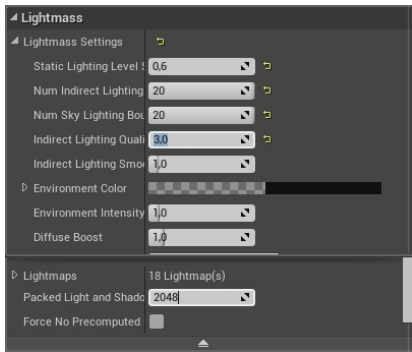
◢ Lightmass

◢ Lightmass Settings

Static Lighting Level S 0,6

Num Indirect Lighting 20

Num Sky Lighting Bou 20

Indirect Lighting Quali 3,0

Indirect Lighting Smo 1,0

▷ Environment Color

Environment Intensity 1,0

Diffuse Boost 1,0

▷ Lightmaps 18 Lightmap(s)

Packed Light and Shado 2048

Force No Precomputed